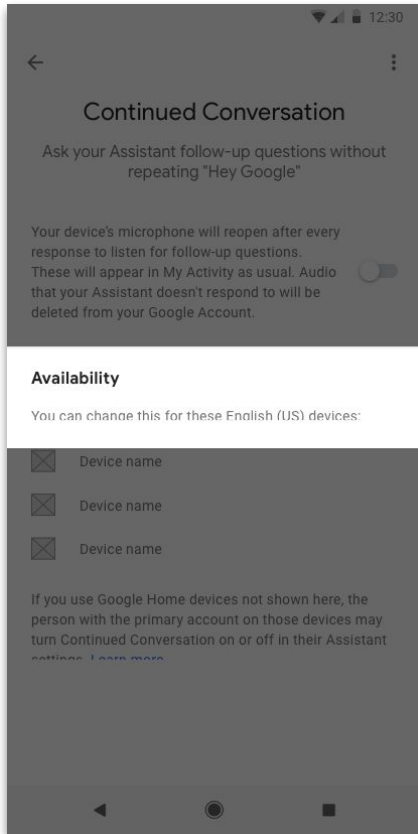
12:30

Continued Conversation

Ask your Assistant follow-up questions without repeating "Hey Google"

Your device's microphone will reopen after every response to listen for follow-up questions. These will appear in My Activity as usual. Audio that your Assistant doesn't respond to will be deleted from your Google Account.

Availability

You can change this for these English (US) devices:

Device name

Device name

Device name

If you use Google Home devices not shown here, the person with the primary account on those devices may turn Continued Conversation on or off in their Assistant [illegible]